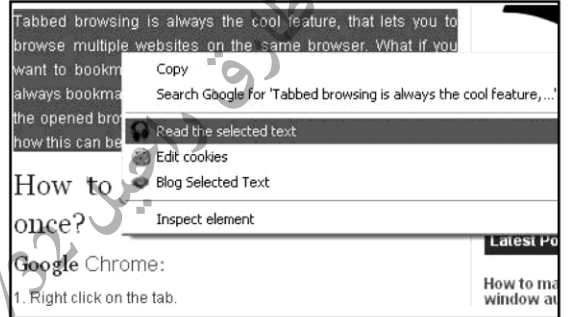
Tabbed browsing is always the cool feature, that lets you to browse multiple websites on the same browser. What if you want to bookm
always bookma
the opened bro
how this can be

Copy
Search Google for 'Tabbed browsing is always the cool feature,...'
Read the selected text
Edit cookies
Blog Selected Text
Inspect element

How to
once?

Google Chrome:
1. Right click on the tab.

Latest Po
How to ma
window au